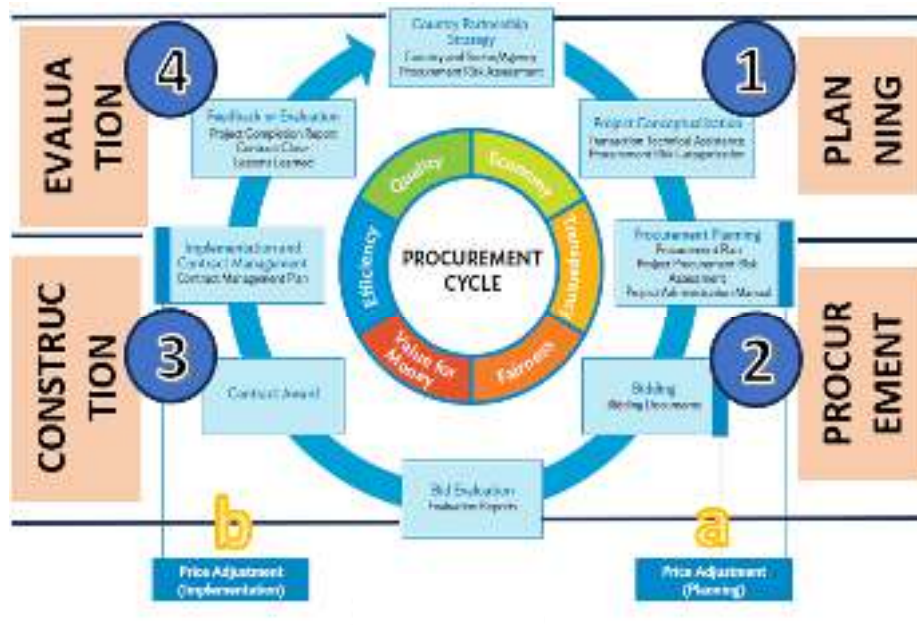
Country Partnership Strategy
Country and Sector/Agency Procurement Risk Assessment

EVALUA TION

4

1

PLAN NING

Feedback or Evaluation
Project Completion Report
Contract Close
Lessons Learned

Project Conceptualization
Transaction Technical Assistance
Procurement Risk Categorization

Quality

Economy

Efficiency

Transparency

PROCUREMENT CYCLE

Value for Money

Fairness

Implementation and Contract Management
Contract Management Plan

Procurement Planning
Procurement Plan
Project Procurement Risk Assessment
Project Administration Manual

CONSTRUC TION

3

2

PROCUR EMENT

Contract Award

Bidding
Bidding Documents

Bid Evaluation
Evaluation Reports

b

a

Price Adjustment (Implementation)

Price Adjustment (Planning)